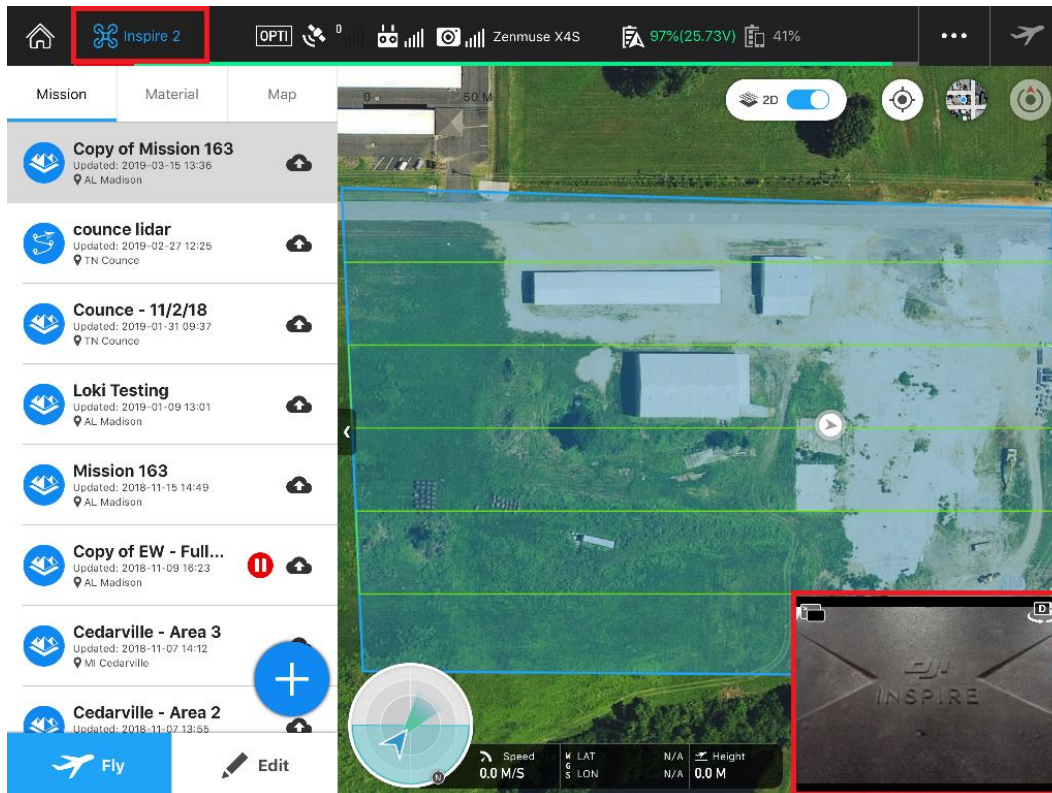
Inspire 2 OPTI 0 Zenmuse X4S 97%(25.73V) 41%

Mission Material Map

Copy of Mission 163
Updated: 2019-03-15 13:36
AL Madison

counce lidar
Updated: 2019-02-27 12:25
TN Counce

Counce - 11/2/18
Updated: 2019-01-31 09:37
TN Counce

Loki Testing
Updated: 2019-01-09 13:01
AL Madison

Mission 163
Updated: 2018-11-15 14:49
AL Madison

Copy of EW - Full...
Updated: 2018-11-09 16:23
AL Madison

Cedarville - Area 3
Updated: 2018-11-07 14:12
MI Cedarville

Cedarville - Area 2
Updated: 2018-11-07 13:55

Fly Edit

0 50 M

2D

N

Speed 0.0 M/S
WGS LAT N/A
LON N/A
Height 0.0 M

dji INSPIRE